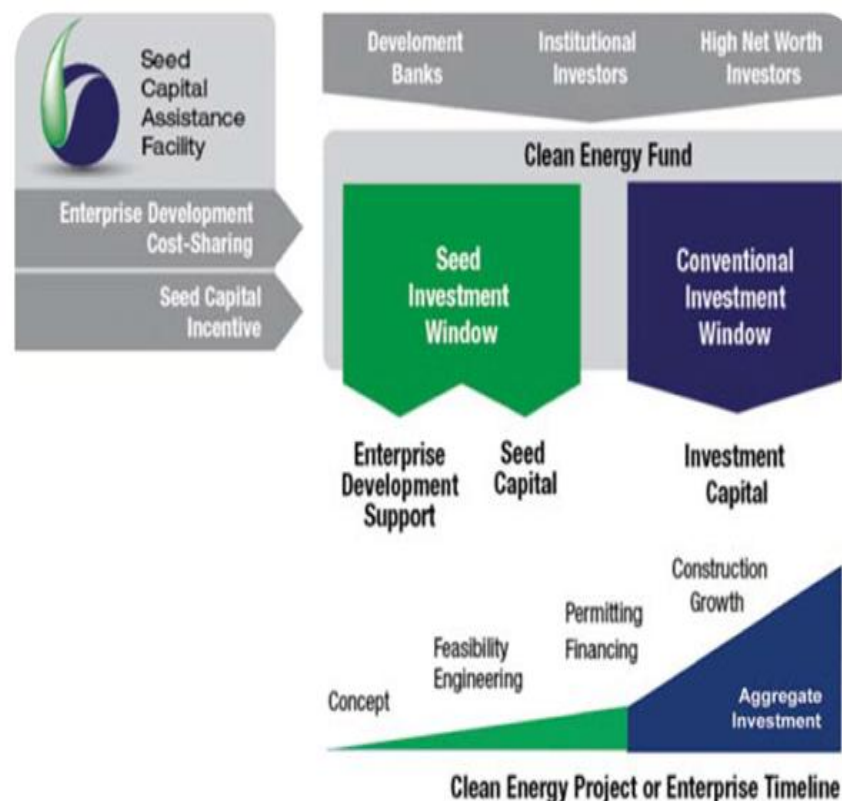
Seed Capital Assistance Facility

Develoment Banks

Institutional Investors

High Net Worth Investors

Clean Energy Fund

Enterprise Development Cost-Sharing

Seed Capital Incentive

Seed Investment Window

Conventional Investment Window

Enterprise Development Support

Seed Capital

Investment Capital

Concept

Feasibility Engineering

Permitting Financing

Construction Growth

Aggregate Investment

Clean Energy Project or Enterprise Timeline